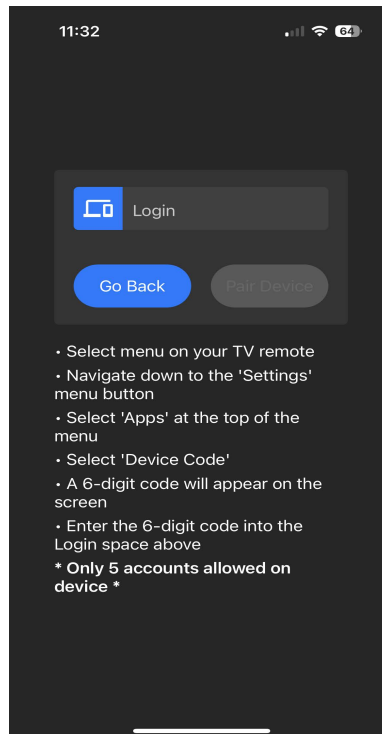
11:32

64

Login

Go Back

Pair Device

• Select menu on your TV remote
• Navigate down to the 'Settings' menu button
• Select 'Apps' at the top of the menu
• Select 'Device Code'
• A 6-digit code will appear on the screen
• Enter the 6-digit code into the Login space above
**\* Only 5 accounts allowed on device \***